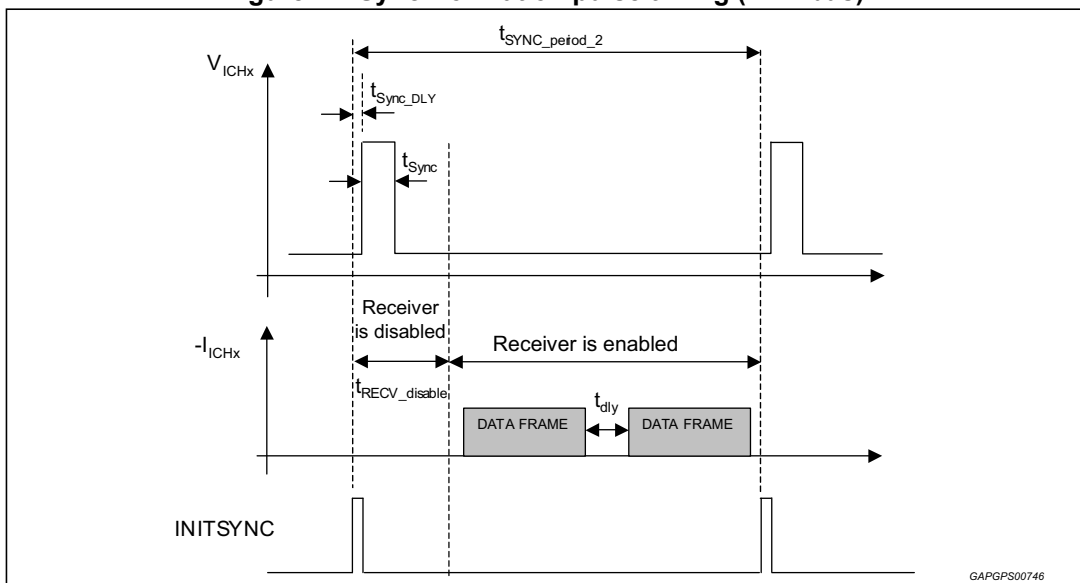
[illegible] Sync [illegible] pulse timing ([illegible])

$t_{SYNC\_peirod\_2}$

$V_{ICHx}$

$t_{Sync\_DLY}$

$t_{Sync}$

Receiver is disabled

$-I_{ICHx}$

Receiver is enabled

$t_{RECV\_disable}$

$t_{dly}$

DATA FRAME

DATA FRAME

INITSYNC

GAPGPS00746